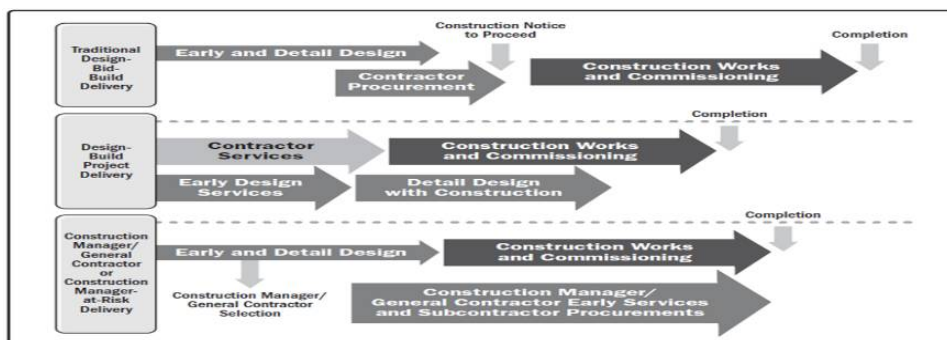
Traditional Design-Bid-Build Delivery

Early and Detail Design

Construction Notice to Proceed

Contractor Procurement

Construction Works and Commissioning

Completion

Design-Build Project Delivery

Contractor Services

Construction Works and Commissioning

Completion

Early Design Services

Detail Design with Construction

Construction Manager/ General Contractor or Construction Manager-at-Risk Delivery

Early and Detail Design

Construction Works and Commissioning

Completion

Construction Manager/ General Contractor Selection

Construction Manager/ General Contractor Early Services and Subcontractor Procurements